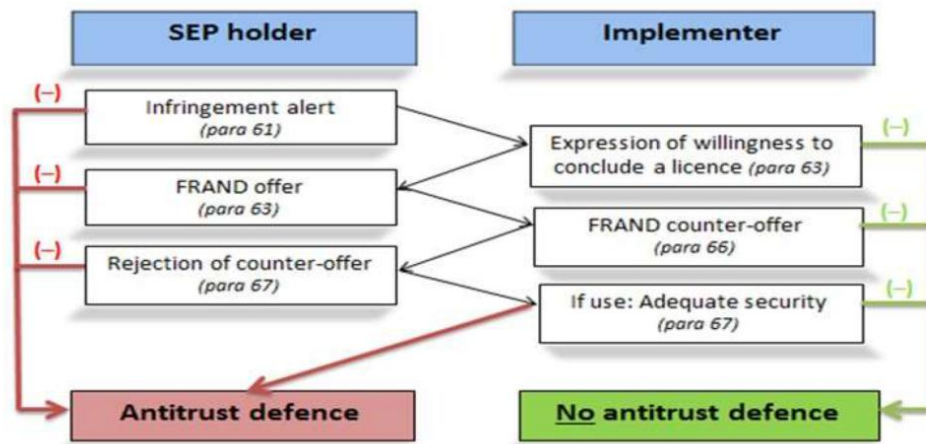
SEP holder

Implementer

(–)

Infringement alert
(para 61)

Expression of willingness to conclude a licence (para 63)

(–)

(–)

FRAND offer
(para 63)

FRAND counter-offer
(para 66)

(–)

(–)

Rejection of counter-offer
(para 67)

If use: Adequate security
(para 67)

(–)

Antitrust defence

No antitrust defence